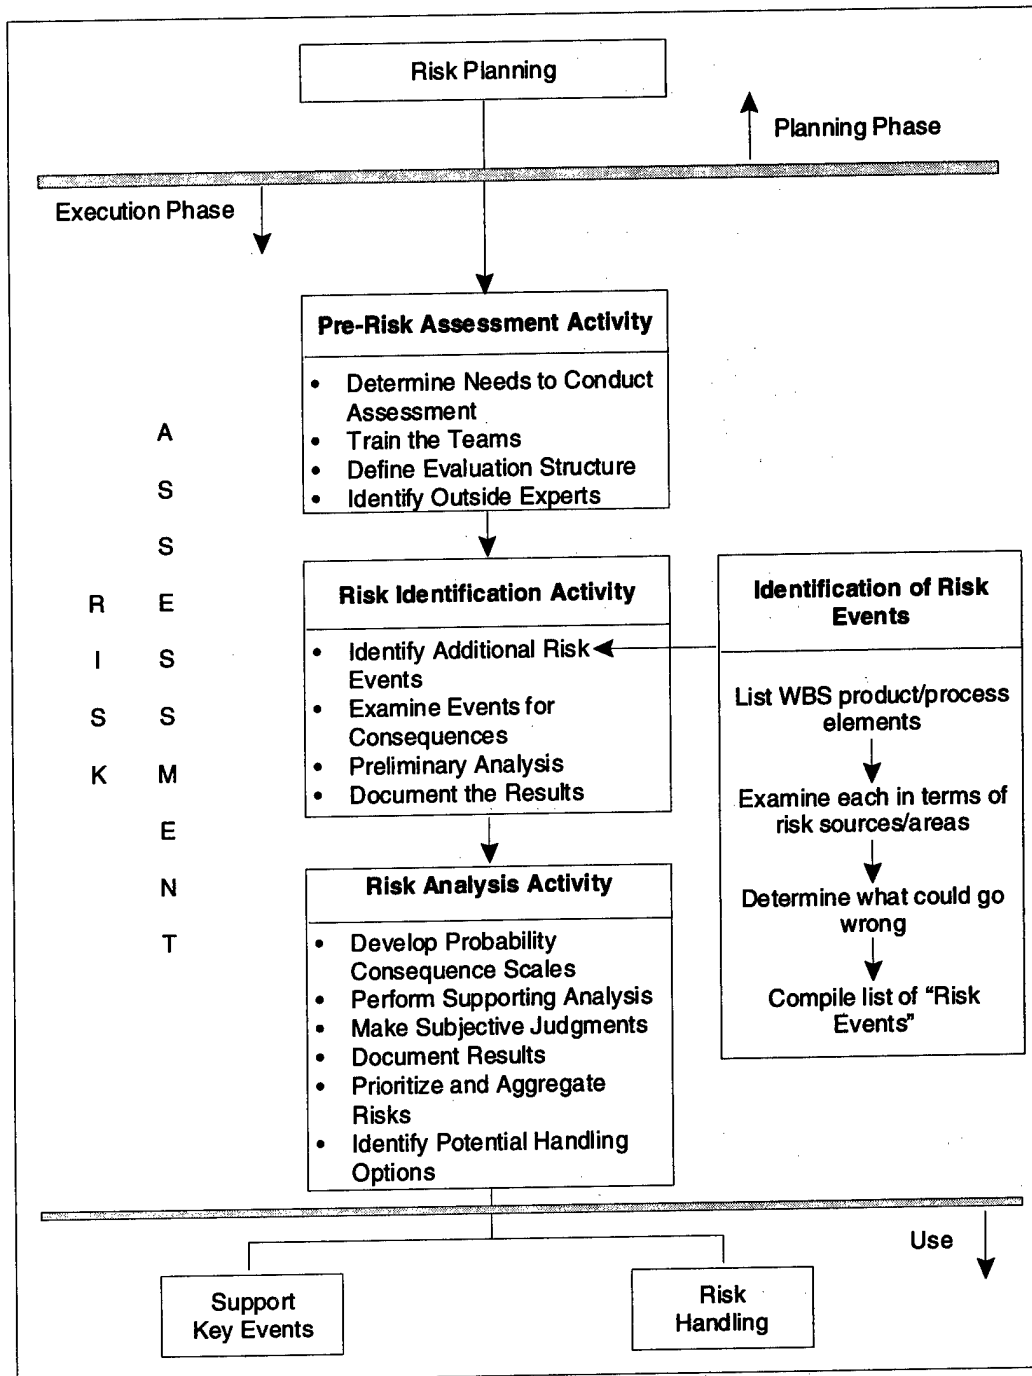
Risk Planning

Planning Phase

Execution Phase

Pre-Risk Assessment Activity

- Determine Needs to Conduct Assessment
- Train the Teams
- Define Evaluation Structure
- Identify Outside Experts

RISK

ASSESSMENT

Risk Identification Activity

- Identify Additional Risk Events
- Examine Events for Consequences
- Preliminary Analysis
- Document the Results

Identification of Risk Events

List WBS product/process elements

Examine each in terms of risk sources/areas

Determine what could go wrong

Compile list of "Risk Events"

Risk Analysis Activity

- Develop Probability Consequence Scales
- Perform Supporting Analysis
- Make Subjective Judgments
- Document Results
- Prioritize and Aggregate Risks
- Identify Potential Handling Options

Use

Support Key Events

Risk Handling